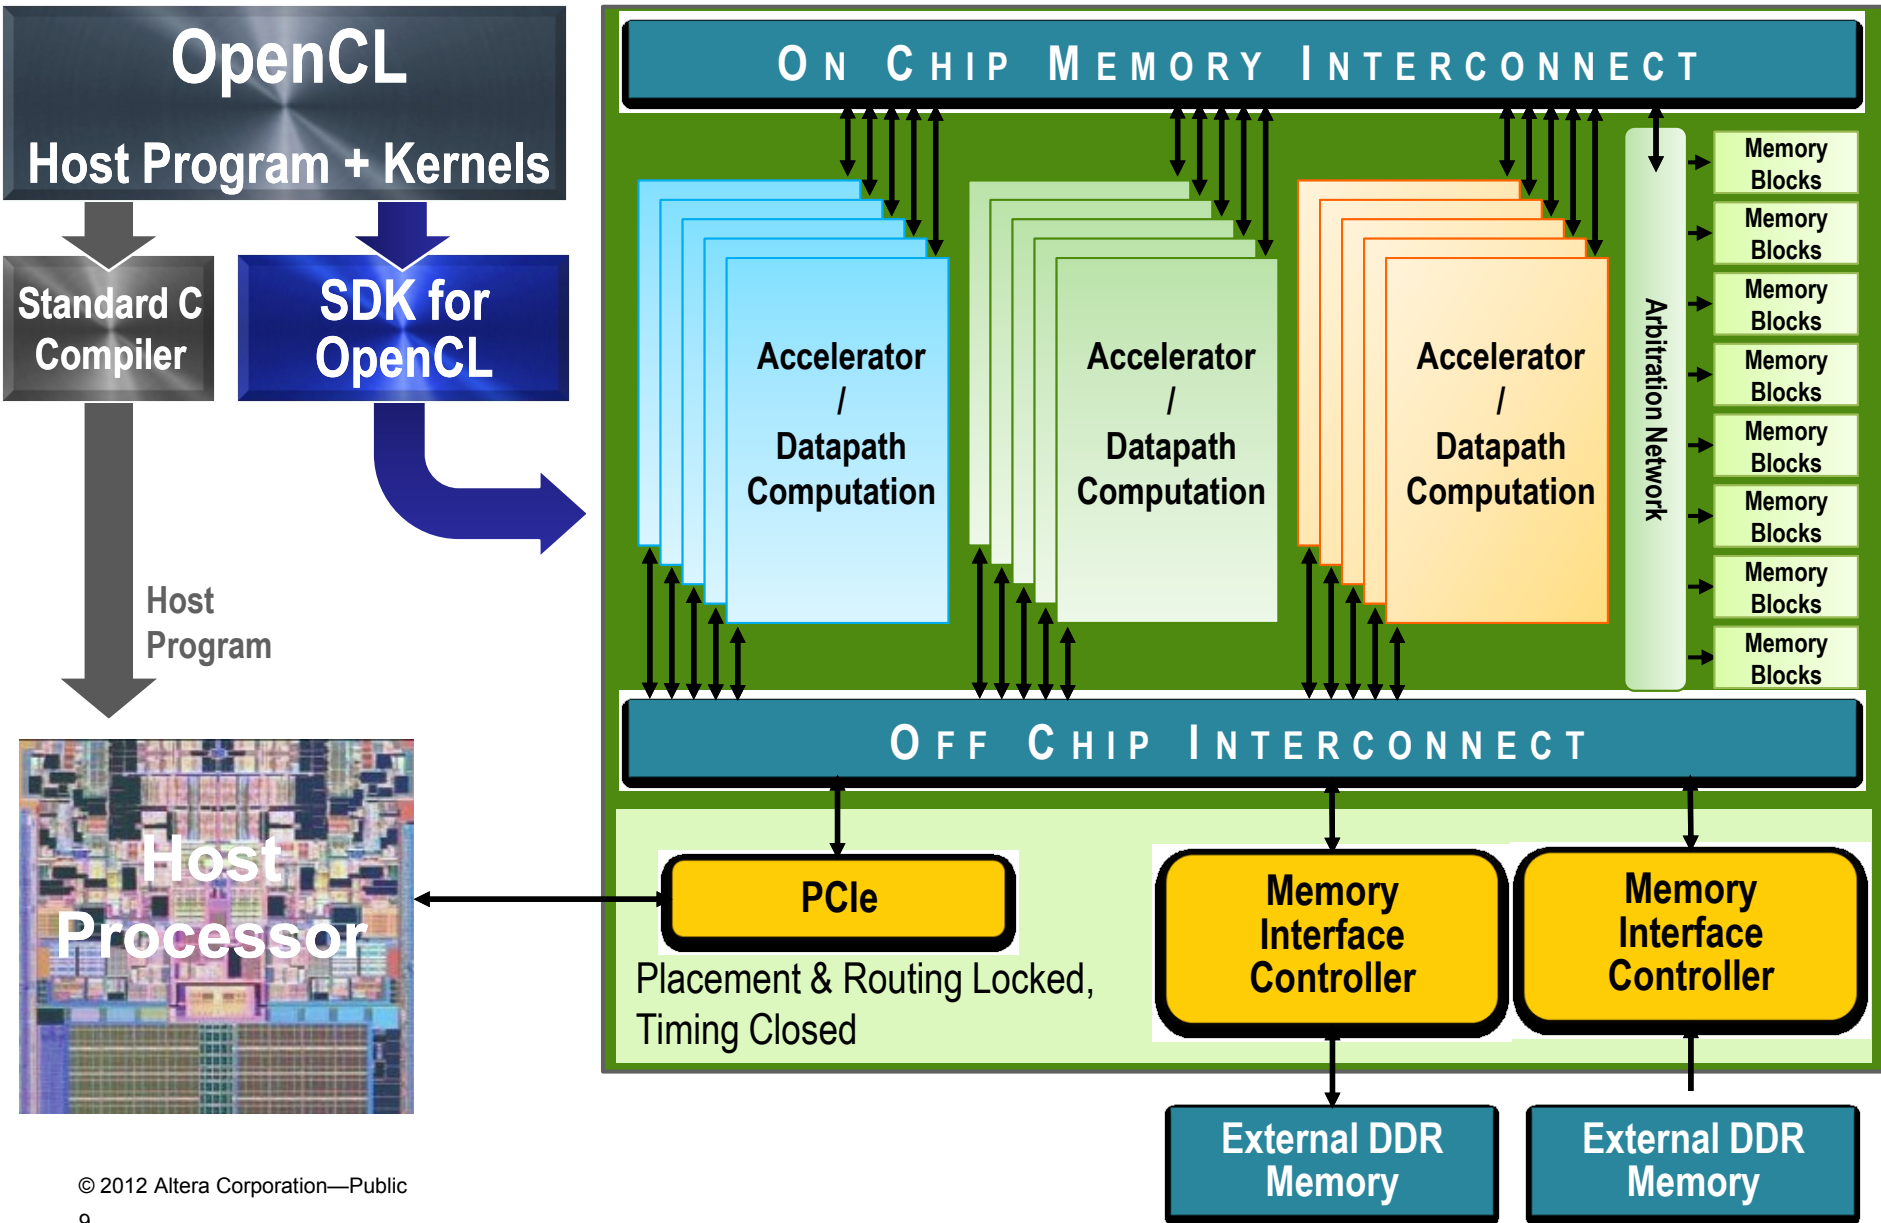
OpenCL
Host Program + Kernels

Standard C Compiler

SDK for OpenCL

Host Program

Host Processor

ON CHIP MEMORY INTERCONNECT

Accelerator / Datapath Computation

Accelerator / Datapath Computation

Accelerator / Datapath Computation

Arbitration Network

Memory Blocks

Memory Blocks

Memory Blocks

Memory Blocks

Memory Blocks

Memory Blocks

Memory Blocks

Memory Blocks

OFF CHIP INTERCONNECT

PCIe

Memory Interface Controller

Memory Interface Controller

Placement & Routing Locked, Timing Closed

External DDR Memory

External DDR Memory

© 2012 Altera Corporation—Public

9